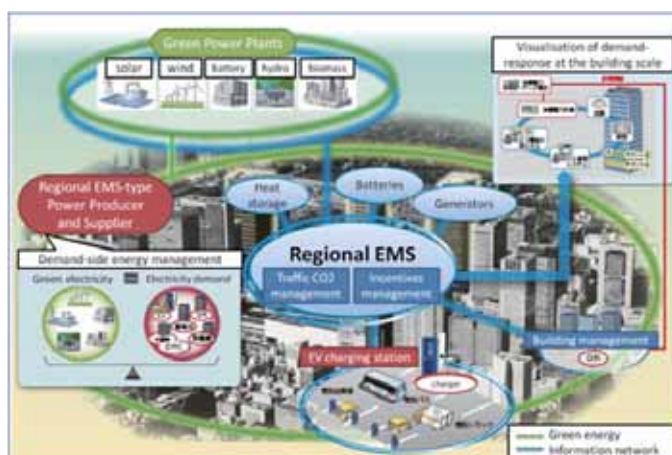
Green Power Plants

solar

wind

Battery

hydro

biomass

Visualisation of demand-response at the building scale

Regional EMS-type Power Producer and Supplier

Heat storage

Batteries

Generators

Demand-side energy management

Green electricity

Electricity demand

Regional EMS

Traffic CO2 management

Incentives management

EV charging station

charger

Building management

DR

Green energy

Information network